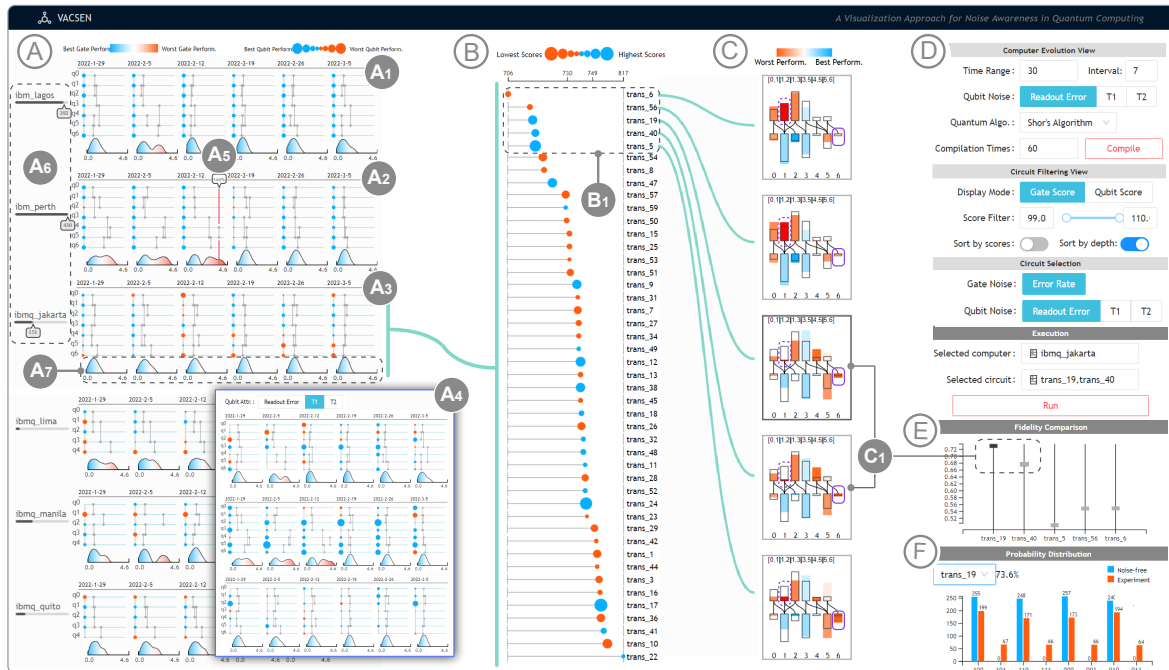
VACSEN

A Visualization Approach for Noise Awareness in Quantum Computing

A

Best Gate Perform. Worst Gate Perform.

Best Qubit Perform. Worst Qubit Perform.

A1

2022-1-29 2022-2-5 2022-2-12 2022-2-19 2022-2-26 2022-3-5

ibm_lagos

392

q0 q1 q2 q3 q4 q5 q6

0.0 4.6 0.0 4.6

A6

A5

A2

ibm_perth

430

A3

ibmq_jakarta

656

A7

A4

ibmq_lima

ibmq_manila

ibmq_quito

Qubit Attr.: Readout Error T1 T2

B

Lowest Scores Highest Scores

706 730 749 817

trans_6
trans_56
trans_19
trans_40
trans_5
trans_54
trans_8
trans_47
trans_57
trans_59
trans_50
trans_15
trans_25
trans_53
trans_51
trans_9
trans_31
trans_7
trans_27
trans_34
trans_49
trans_12
trans_13
trans_38
trans_45
trans_18
trans_26
trans_32
trans_48
trans_11
trans_28
trans_52
trans_24
trans_23
trans_29
trans_42
trans_1
trans_44
trans_3
trans_16
trans_17
trans_36
trans_41
trans_10
trans_22

B1

C

Worst Perform. Best Perform.

C1

0 1 2 3 4 5 6

D

Computer Evolution View

Time Range: 30 Interval: 7

Qubit Noise: Readout Error T1 T2

Quantum Algo.: Shor's Algorithm

Compilation Times: 60 Compile

Circuit Filtering View

Display Mode: Gate Score Qubit Score

Score Filter: 99.0 110.

Sort by scores: Sort by depth:

Circuit Selection

Gate Noise: Error Rate

Qubit Noise: Readout Error T1 T2

Execution

Selected computer: ibmq_jakarta

Selected circuit: trans_19,trans_40

Run

E

Fidelity Comparison

0.72 0.70 0.68 0.66 0.64 0.62 0.60 0.58 0.56 0.54 0.52

trans_19 trans_40 trans_5 trans_56 trans_6

F

Probability Distribution

trans_19 73.6%

Noise-free Experiment

250 200 150 100 50 0

255 199 67 248 181 66 257 173 66 240 194 64